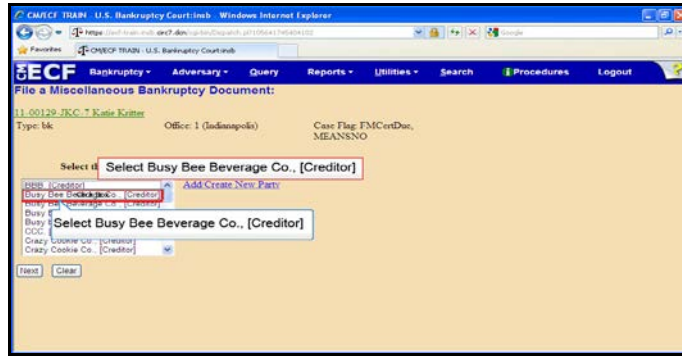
CM/ECF TRAIN - U.S. Bankruptcy Court:insb - Windows Internet Explorer

https://ecf-train.insb.uscourts.gov/cgi-bin/Dispatch.pl?105641745404102

Favorites

CM/ECF TRAIN - U.S. Bankruptcy Court:insb

ECF Bankruptcy Adversary Query Reports Utilities Search Procedures Logout

File a Miscellaneous Bankruptcy Document:

11-00129-JKC-7 Katie Kritter

Type: bk Office: 1 (Indianapolis) Case Flag: FMCertDue, MEANSNO

Select th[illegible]

Select Busy Bee Beverage Co., [Creditor]

Add/Create New Party

BBB [Creditor]
Busy Bee Beverage Co. [Creditor]
Busy Bee Beverage Co. [Creditor]
Busy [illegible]
Busy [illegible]
CCC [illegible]
Crazy Cookie Co. [Creditor]
Crazy Cookie Co. [Creditor]

Select Busy Bee Beverage Co., [Creditor]

Next Clear